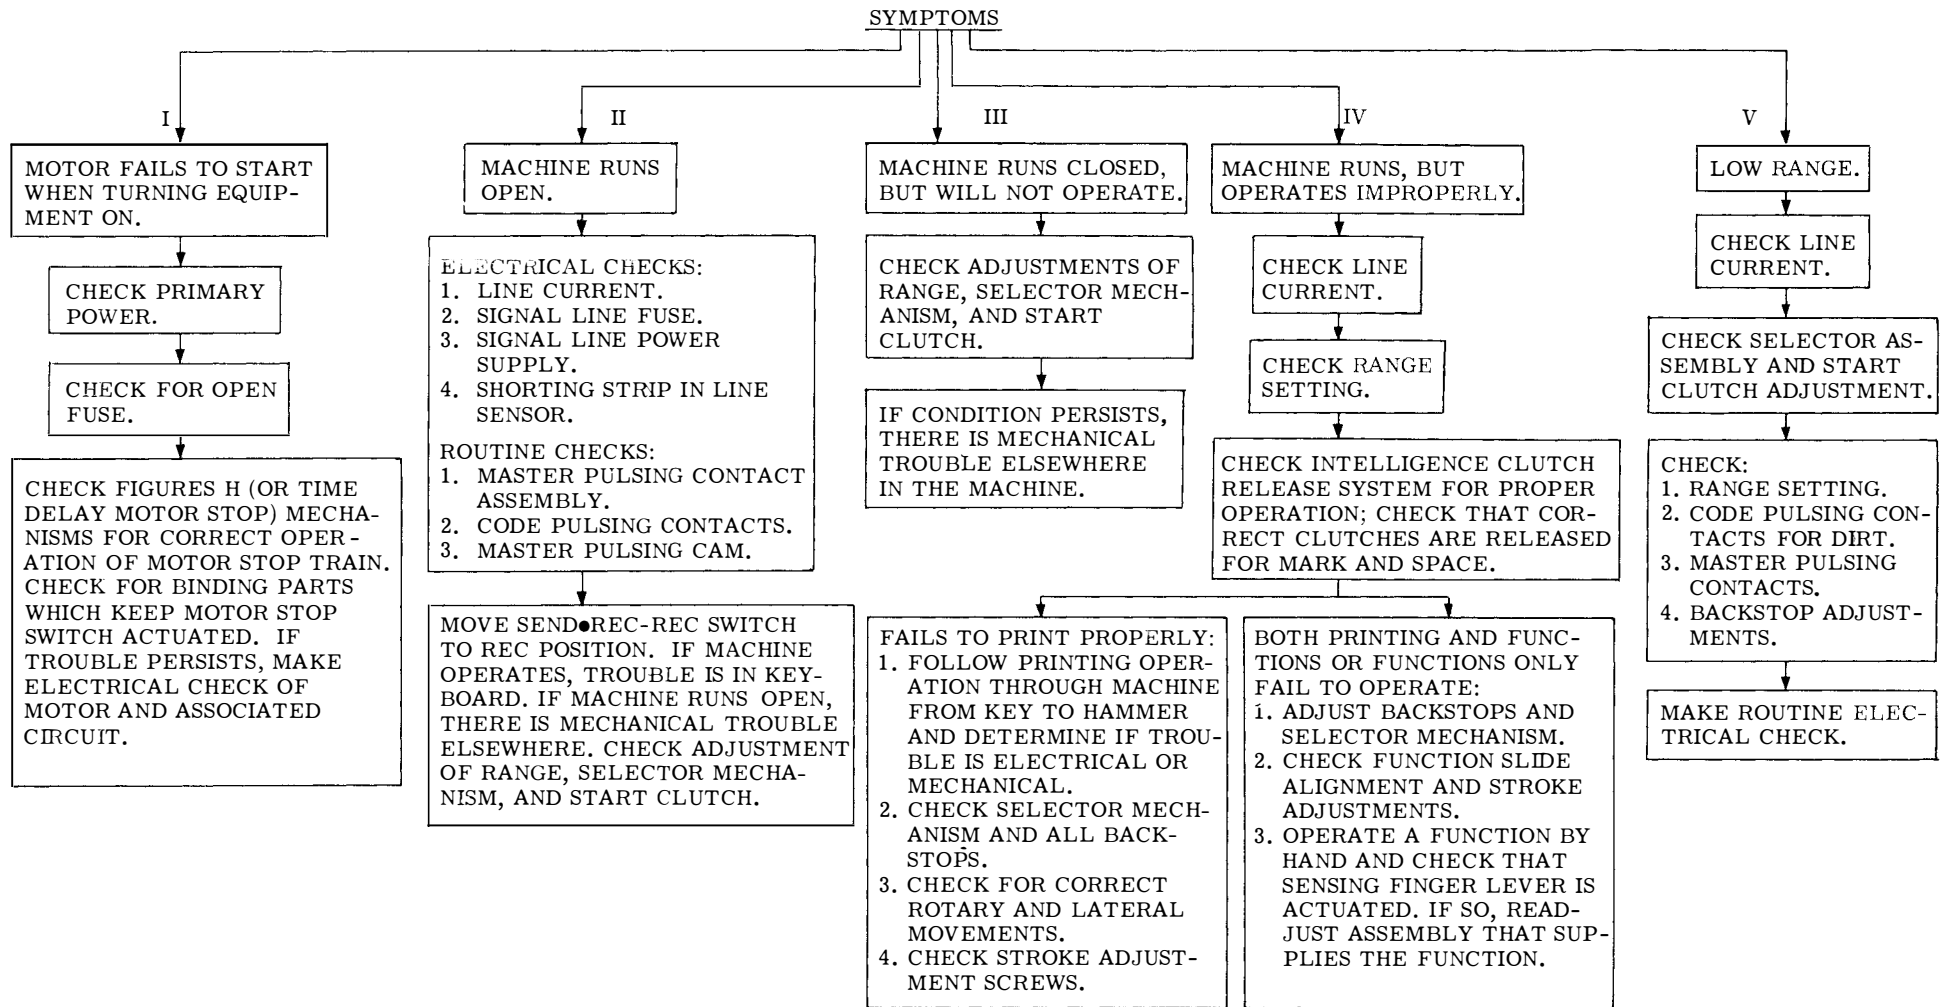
SYMPTOMS

I

MOTOR FAILS TO START WHEN TURNING EQUIPMENT ON.

CHECK PRIMARY POWER.

CHECK FOR OPEN FUSE.

CHECK FIGURES H (OR TIME DELAY MOTOR STOP) MECHANISMS FOR CORRECT OPERATION OF MOTOR STOP TRAIN. CHECK FOR BINDING PARTS WHICH KEEP MOTOR STOP SWITCH ACTUATED. IF TROUBLE PERSISTS, MAKE ELECTRICAL CHECK OF MOTOR AND ASSOCIATED CIRCUIT.

II

MACHINE RUNS OPEN.

ELECTRICAL CHECKS:
1. LINE CURRENT.
2. SIGNAL LINE FUSE.
3. SIGNAL LINE POWER SUPPLY.
4. SHORTING STRIP IN LINE SENSOR.

ROUTINE CHECKS:
1. MASTER PULSING CONTACT ASSEMBLY.
2. CODE PULSING CONTACTS.
3. MASTER PULSING CAM.

MOVE SEND•REC-REC SWITCH TO REC POSITION. IF MACHINE OPERATES, TROUBLE IS IN KEYBOARD. IF MACHINE RUNS OPEN, THERE IS MECHANICAL TROUBLE ELSEWHERE. CHECK ADJUSTMENT OF RANGE, SELECTOR MECHANISM, AND START CLUTCH.

III

MACHINE RUNS CLOSED, BUT WILL NOT OPERATE.

CHECK ADJUSTMENTS OF RANGE, SELECTOR MECHANISM, AND START CLUTCH.

IF CONDITION PERSISTS, THERE IS MECHANICAL TROUBLE ELSEWHERE IN THE MACHINE.

IV

MACHINE RUNS, BUT OPERATES IMPROPERLY.

CHECK LINE CURRENT.

CHECK RANGE SETTING.

CHECK INTELLIGENCE CLUTCH RELEASE SYSTEM FOR PROPER OPERATION; CHECK THAT CORRECT CLUTCHES ARE RELEASED FOR MARK AND SPACE.

FAILS TO PRINT PROPERLY:
1. FOLLOW PRINTING OPERATION THROUGH MACHINE FROM KEY TO HAMMER AND DETERMINE IF TROUBLE IS ELECTRICAL OR MECHANICAL.
2. CHECK SELECTOR MECHANISM AND ALL BACKSTOPS.
3. CHECK FOR CORRECT ROTARY AND LATERAL MOVEMENTS.
4. CHECK STROKE ADJUSTMENT SCREWS.

BOTH PRINTING AND FUNCTIONS OR FUNCTIONS ONLY FAIL TO OPERATE:
1. ADJUST BACKSTOPS AND SELECTOR MECHANISM.
2. CHECK FUNCTION SLIDE ALIGNMENT AND STROKE ADJUSTMENTS.
3. OPERATE A FUNCTION BY HAND AND CHECK THAT SENSING FINGER LEVER IS ACTUATED. IF SO, READJUST ASSEMBLY THAT SUPPLIES THE FUNCTION.

V

LOW RANGE.

CHECK LINE CURRENT.

CHECK SELECTOR ASSEMBLY AND START CLUTCH ADJUSTMENT.

CHECK:
1. RANGE SETTING.
2. CODE PULSING CONTACTS FOR DIRT.
3. MASTER PULSING CONTACTS.
4. BACKSTOP ADJUSTMENTS.

MAKE ROUTINE ELECTRICAL CHECK.